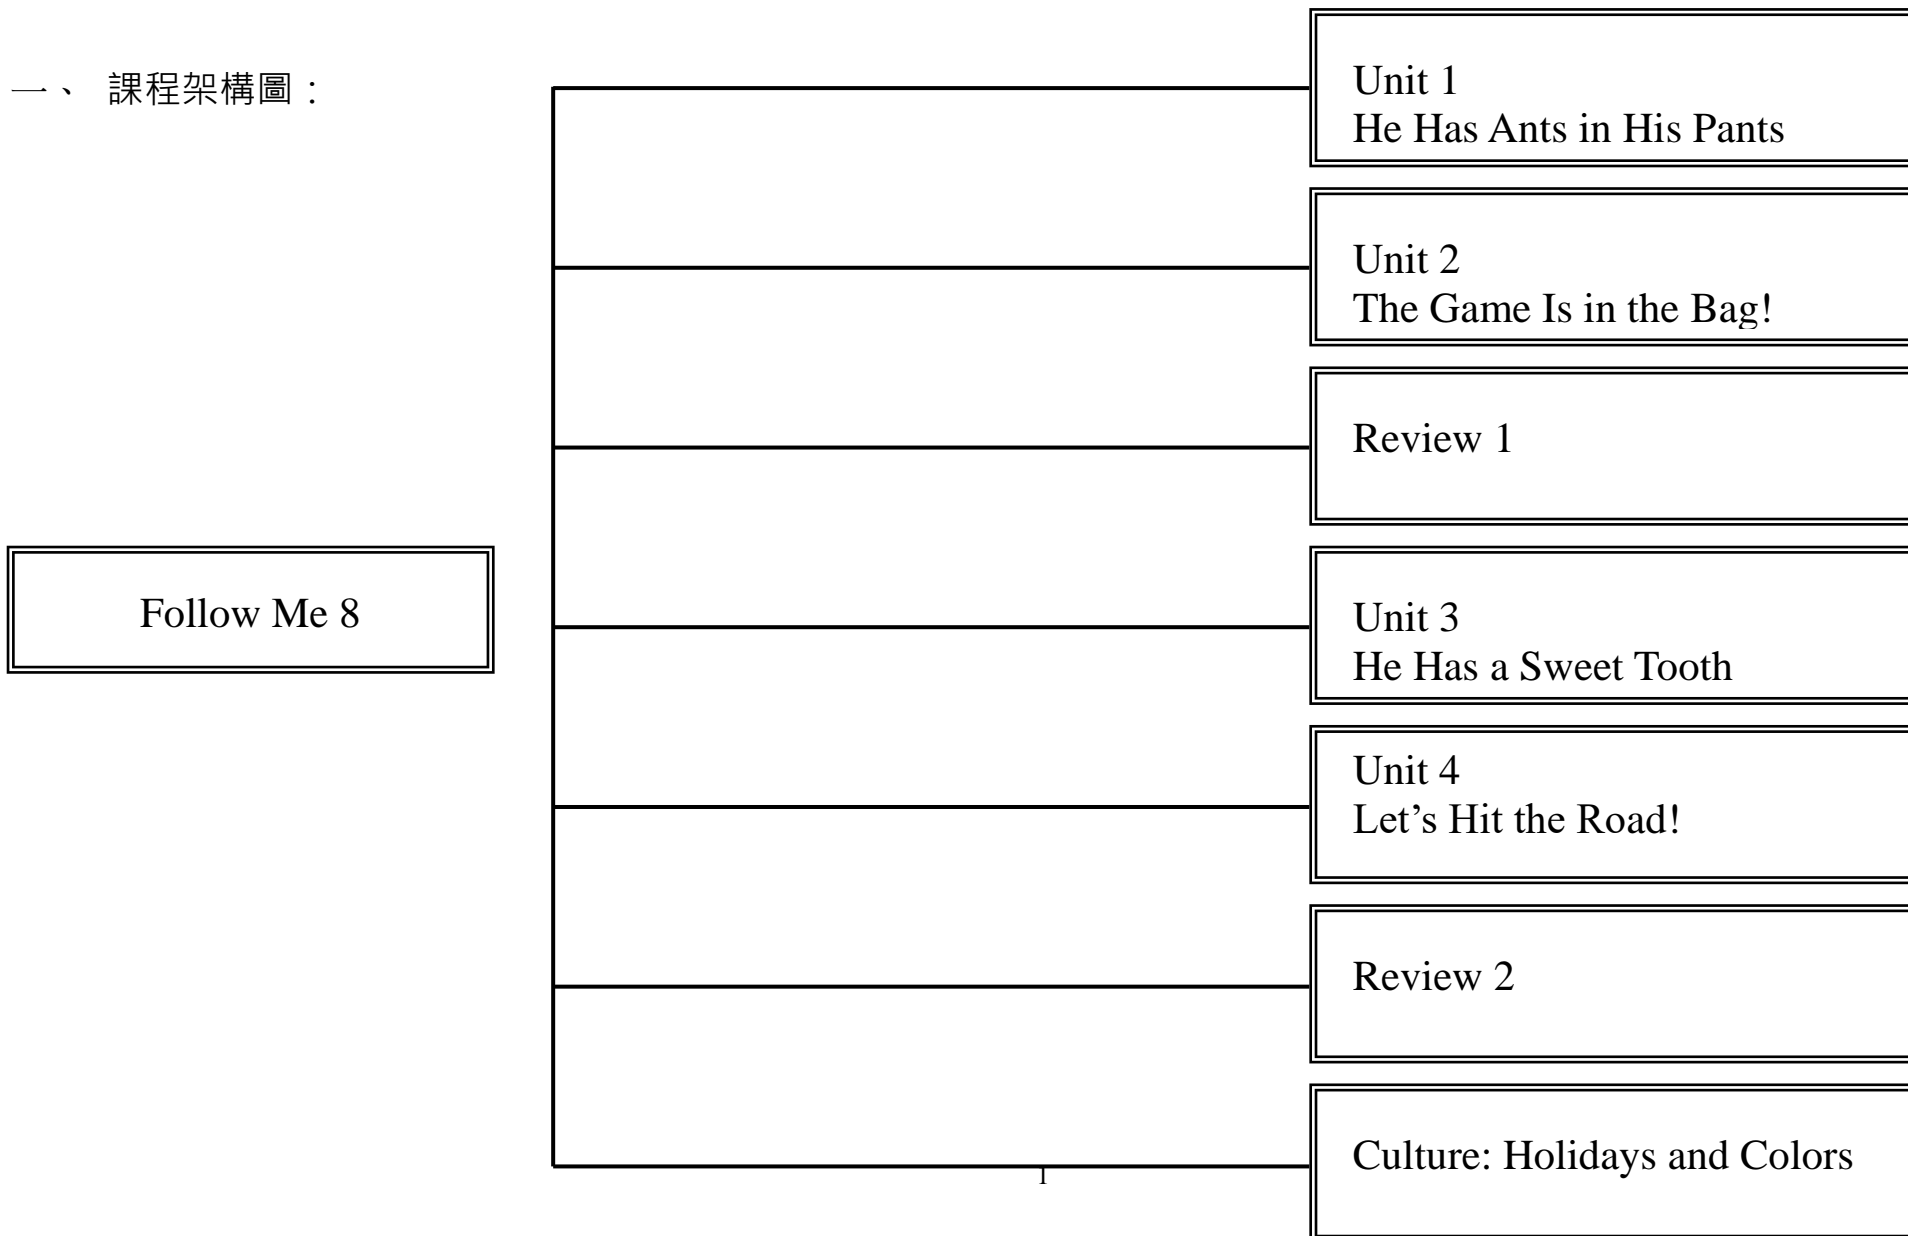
一、 課程架構圖：

Follow Me 8

Unit 1
He Has Ants in His Pants

Unit 2
The Game Is in the Bag!

Review 1

Unit 3
He Has a Sweet Tooth

Unit 4
Let’s Hit the Road!

Review 2

Culture: Holidays and Colors

1